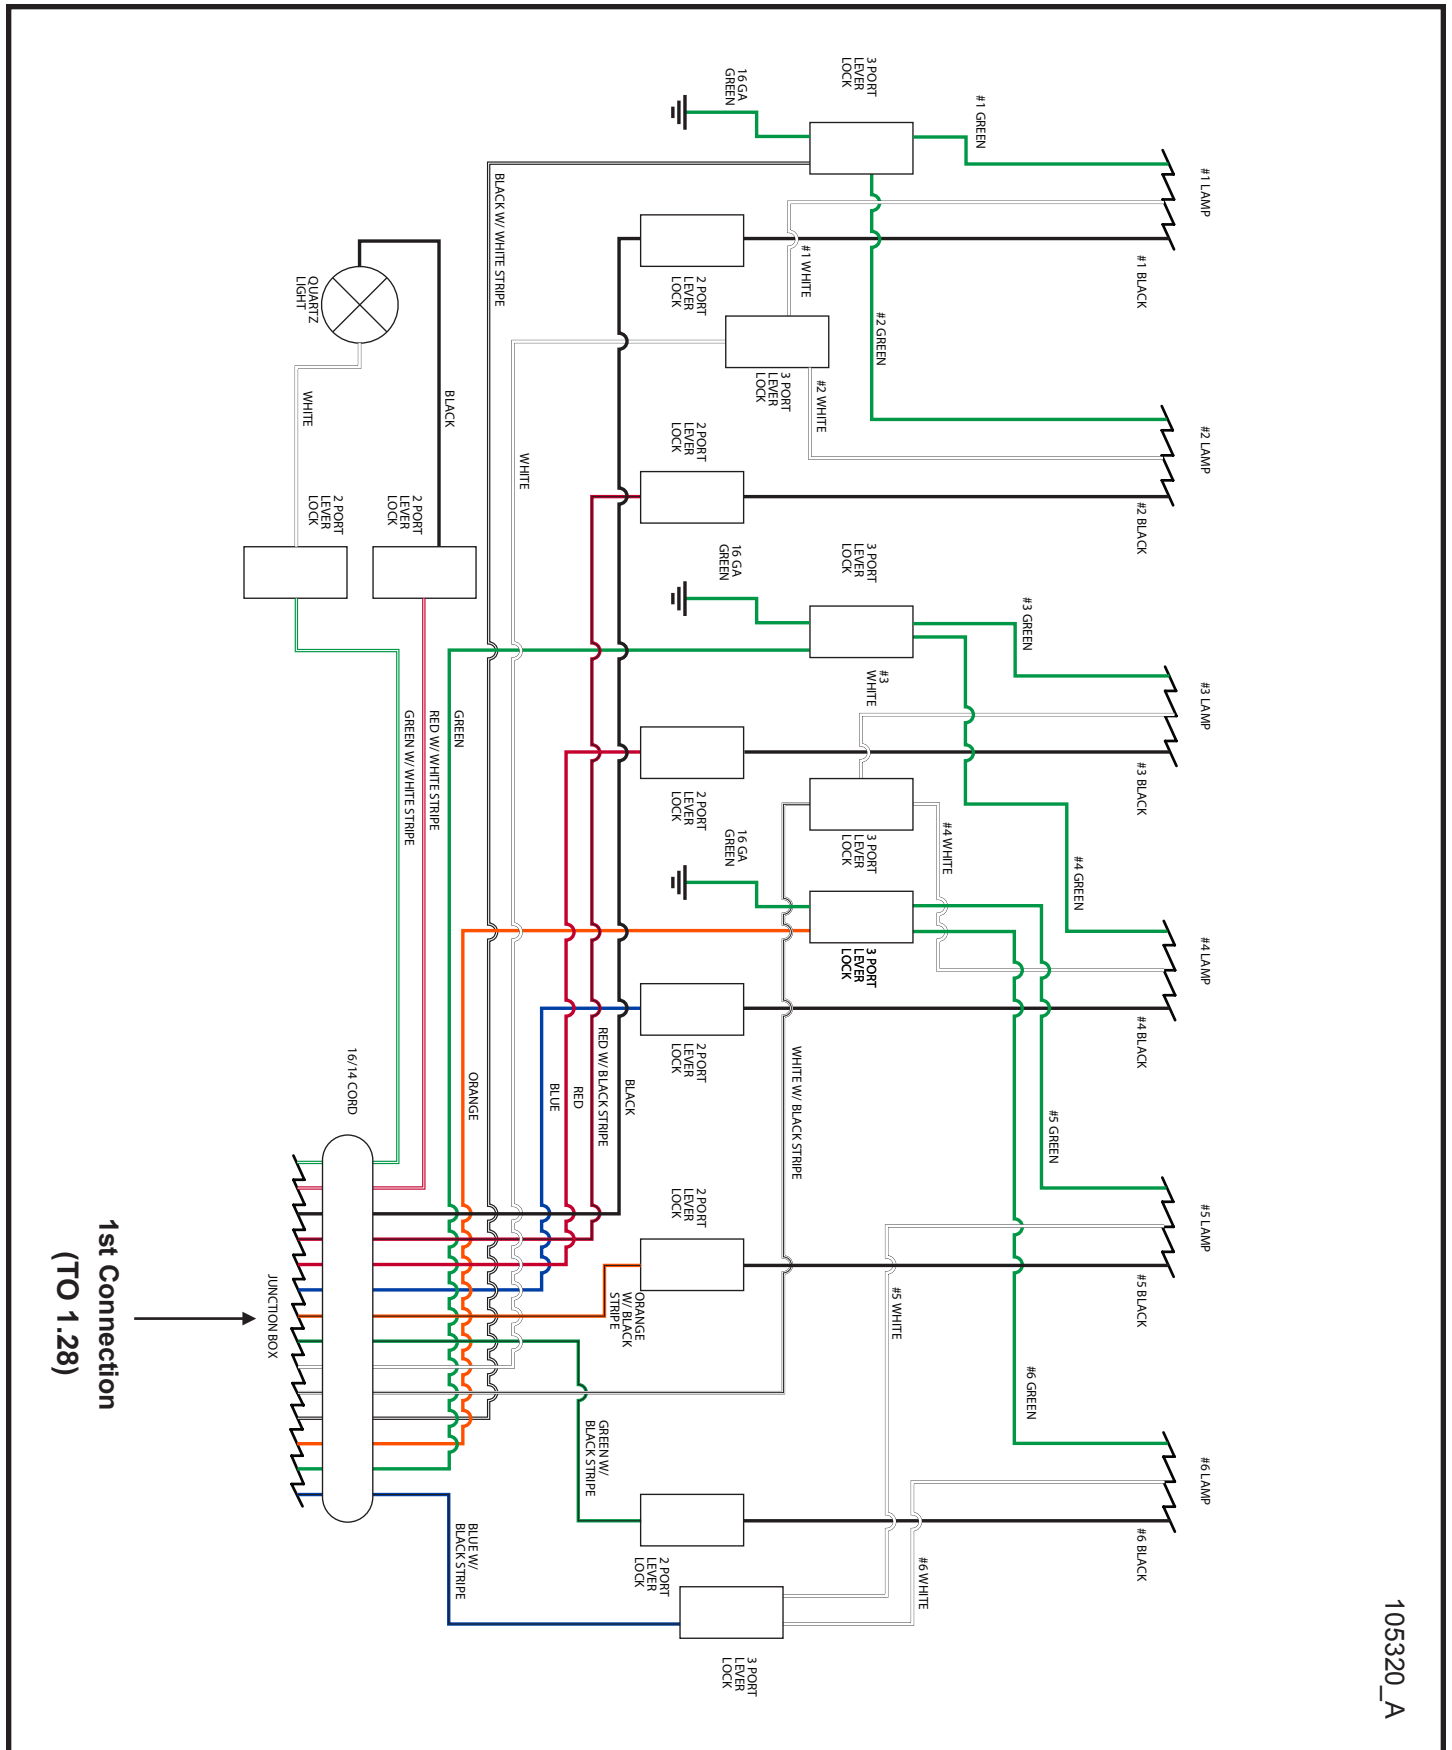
16 GA GREEN

3 PORT LEVER LOCK

#1 GREEN

#1 LAMP

BLACK W/ WHITE STRIPE

2 PORT LEVER LOCK

#1 WHITE

#1 BLACK

QUARTZ LIGHT

#2 GREEN

3 PORT LEVER LOCK

#2 WHITE

BLACK

WHITE

2 PORT LEVER LOCK

#2 LAMP

WHITE

2 PORT LEVER LOCK

2 PORT LEVER LOCK

#2 BLACK

16 GA GREEN

3 PORT LEVER LOCK

#3 GREEN

#3 WHITE

#3 LAMP

GREEN

RED W/ WHITE STRIPE

GREEN W/ WHITE STRIPE

2 PORT LEVER LOCK

#3 BLACK

3 PORT LEVER LOCK

#4 WHITE

#4 GREEN

16 GA GREEN

3 PORT LEVER LOCK

#4 LAMP

2 PORT LEVER LOCK

#4 BLACK

16/14 CORD

ORANGE

BLUE

RED

RED W/ BLACK STRIPE

BLACK

WHITE W/ BLACK STRIPE

#5 GREEN

2 PORT LEVER LOCK

#5 LAMP

1st Connection (TO 1.28)

JUNCTION BOX

ORANGE W/ BLACK STRIPE

#5 WHITE

#5 BLACK

GREEN W/ BLACK STRIPE

#6 GREEN

#6 LAMP

BLUE W/ BLACK STRIPE

2 PORT LEVER LOCK

#6 WHITE

#6 BLACK

3 PORT LEVER LOCK

105320_A